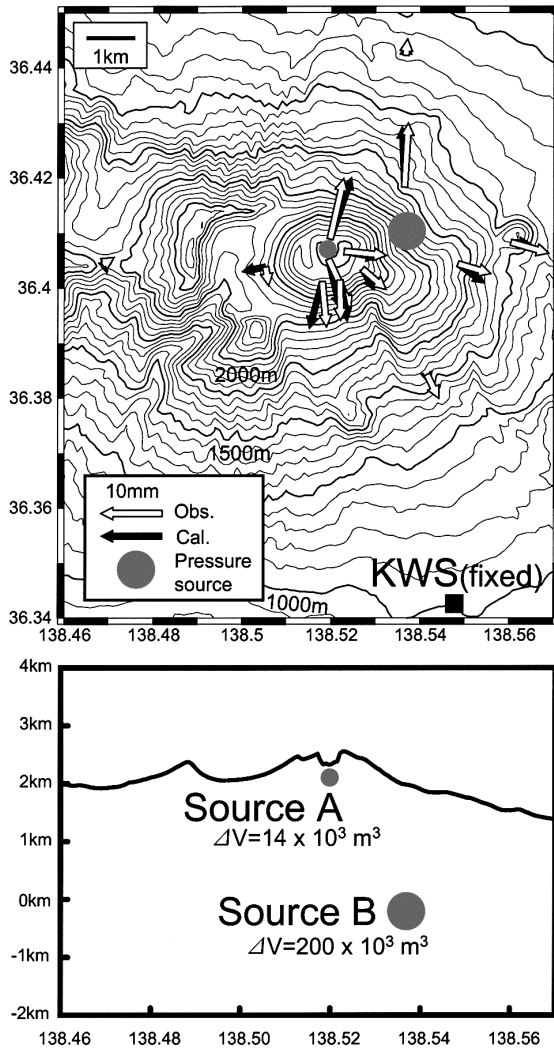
1km

36.44

36.42

36.4

36.38

36.36

36.34

2000m

1500m

1000m

10mm

Obs.

Cal.

Pressure source

KWS(fixed)

138.46 138.48 138.5 138.52 138.54 138.56

4km

3km

2km

1km

0km

-1km

-2km

Source A

$\varDelta V=14 \times 10^3\ m^3$

Source B

$\varDelta V=200 \times 10^3\ m^3$

138.46 138.48 138.50 138.52 138.54 138.56